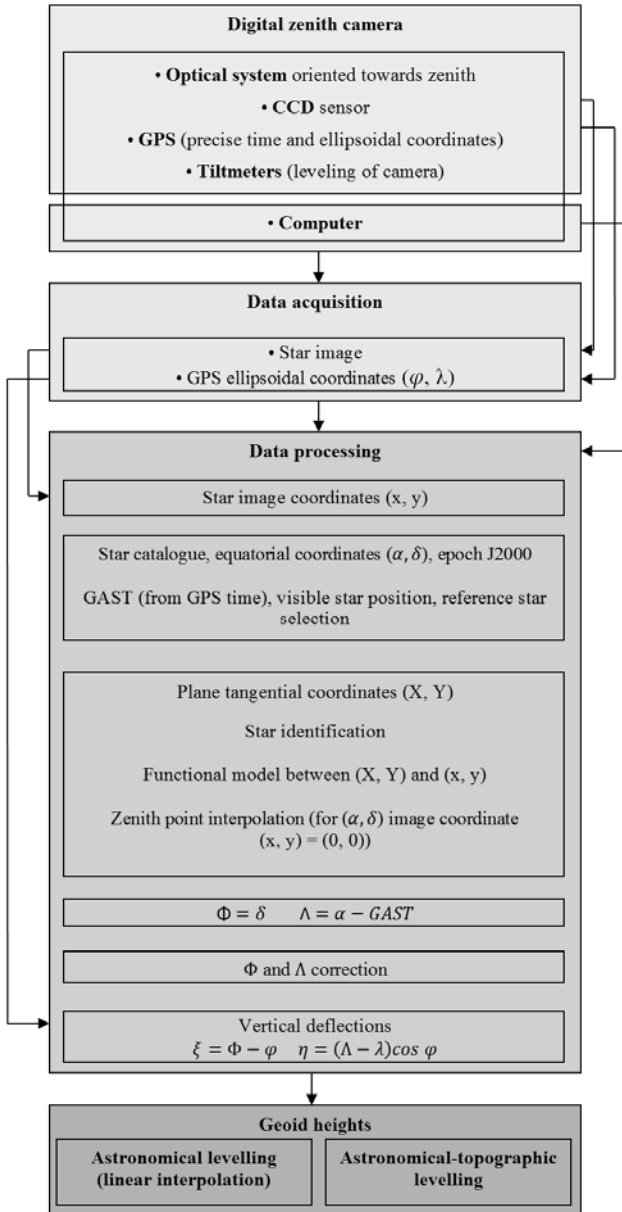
Digital zenith camera

• Optical system oriented towards zenith

• CCD sensor

• GPS (precise time and ellipsoidal coordinates)

• Tiltmeters (leveling of camera)

• Computer

Data acquisition

• Star image

• GPS ellipsoidal coordinates ($\varphi$, $\lambda$)

Data processing

Star image coordinates (x, y)

Star catalogue, equatorial coordinates ($\alpha, \delta$), epoch J2000

GAST (from GPS time), visible star position, reference star selection

Plane tangential coordinates (X, Y)

Star identification

Functional model between (X, Y) and (x, y)

Zenith point interpolation (for ($\alpha, \delta$) image coordinate (x, y) = (0, 0))

$\Phi = \delta \quad \Lambda = \alpha - GAST$

$\Phi$ and $\Lambda$ correction

Vertical deflections

$\xi = \Phi - \varphi \quad \eta = (\Lambda - \lambda) cos\ \varphi$

Geoid heights

Astronomical levelling (linear interpolation)

Astronomical-topographic levelling